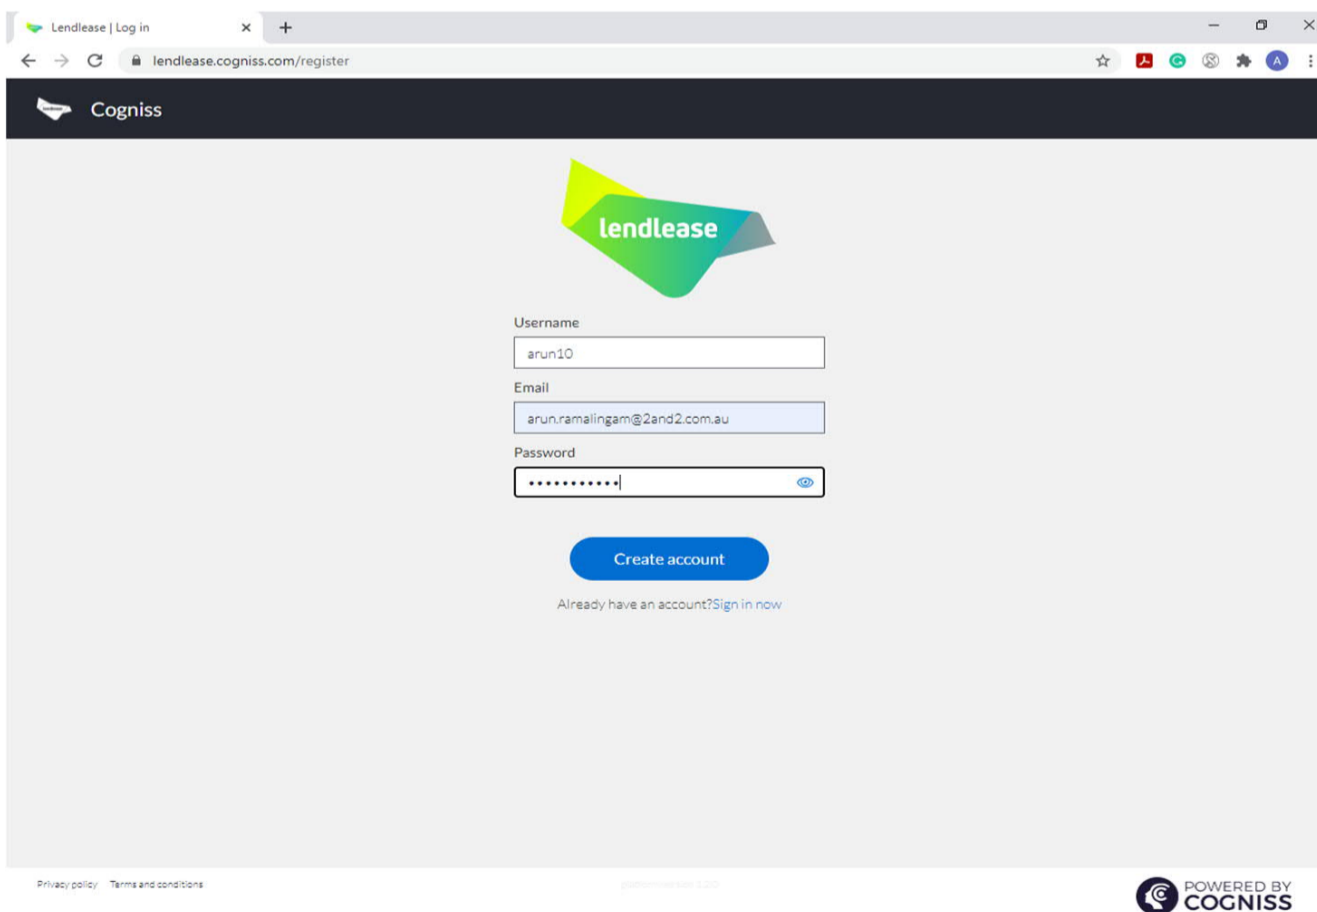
Lendlease | Log in

lendlease.cogniss.com/register

Cogniss

lendlease

Username

arun10

Email

arun.ramalingam@2and2.com.au

Password

•••••••••••

Create account

Already have an account?Sign in now

Privacy policy Terms and conditions

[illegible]

POWERED BY COGNISS